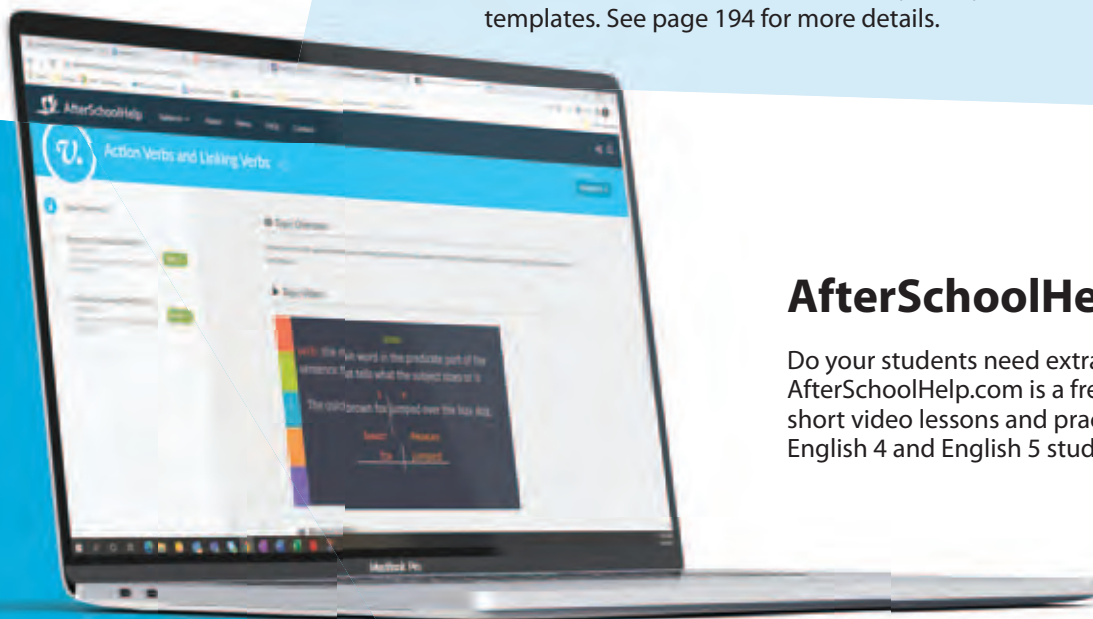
templates. See page 194 for more details.

AfterSchoolHelp

Action Verbs and Linking Verbs

verb in the predicate part of the sentence that tells what the subject does or is

The quick brown fox jumped over the lazy dog.

Subject Predicate

fox jumped

MacBook Pro

AfterSchoolHe

Do your students need extra AfterSchoolHelp.com is a fre short video lessons and prac English 4 and English 5 stud